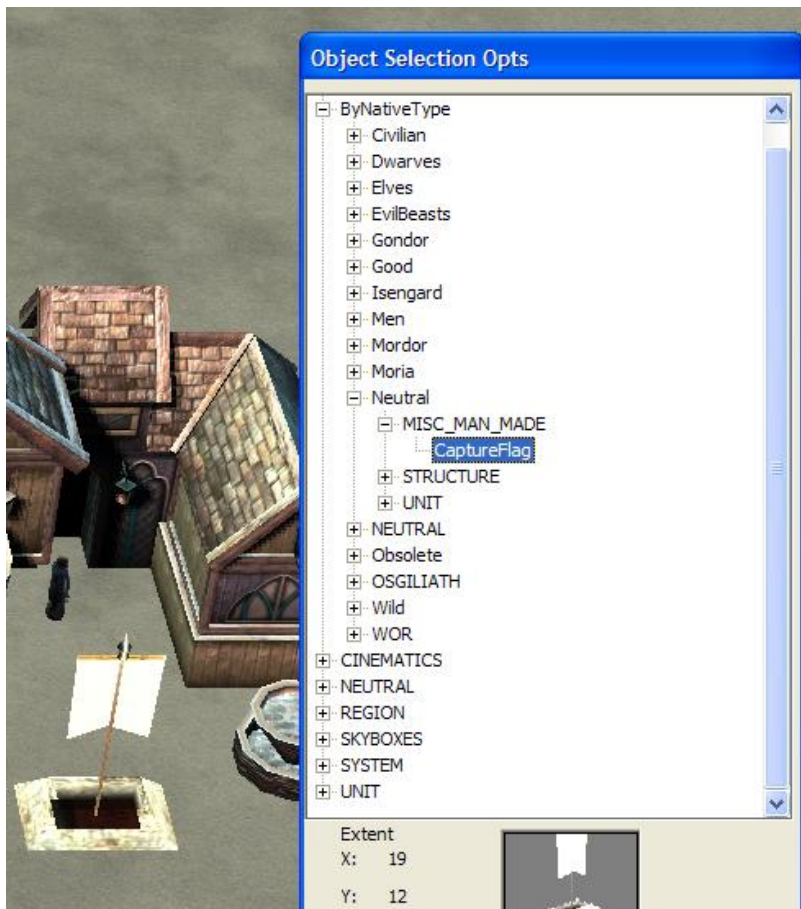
Object Selection Opts

ByNativeType
Civilian
Dwarves
Elves
EvilBeasts
Gondor
Good
Isengard
Men
Mordor
Moria
Neutral
MISC_MAN_MADE
CaptureFlag
STRUCTURE
UNIT
NEUTRAL
Obsolete
OSGILIATH
Wild
WOR
CINEMATICS
NEUTRAL
REGION
SKYBOXES
SYSTEM
UNIT

Extent
X: 19
Y: 12